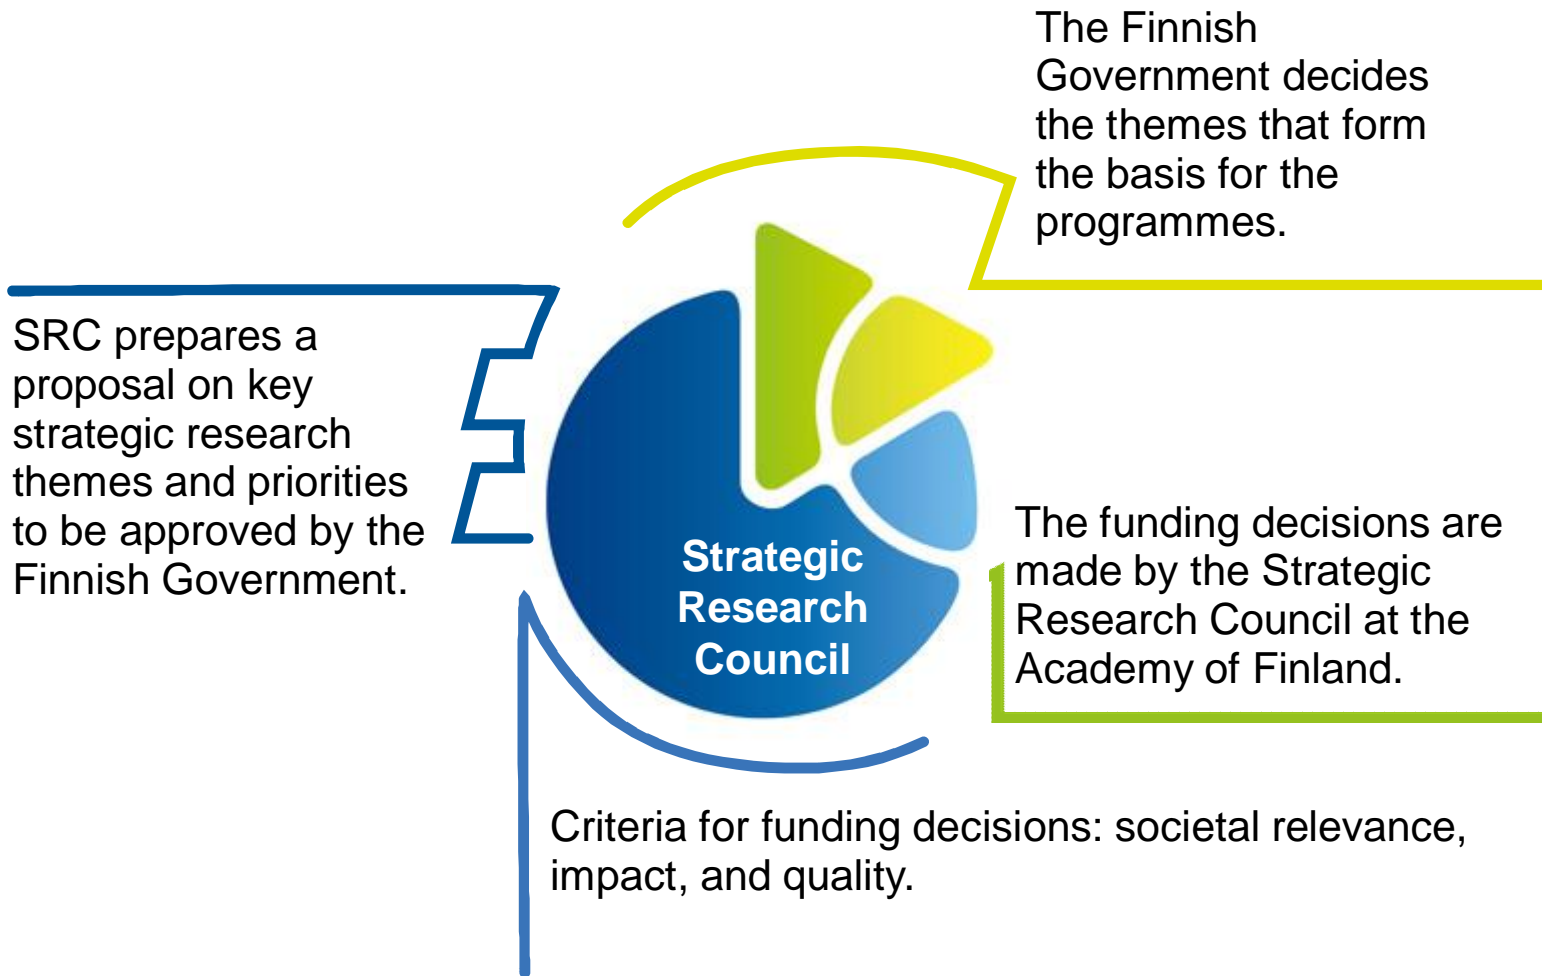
The Finnish Government decides the themes that form the basis for the programmes.

SRC prepares a proposal on key strategic research themes and priorities to be approved by the Finnish Government.

Strategic Research Council

The funding decisions are made by the Strategic Research Council at the Academy of Finland.

Criteria for funding decisions: societal relevance, impact, and quality.